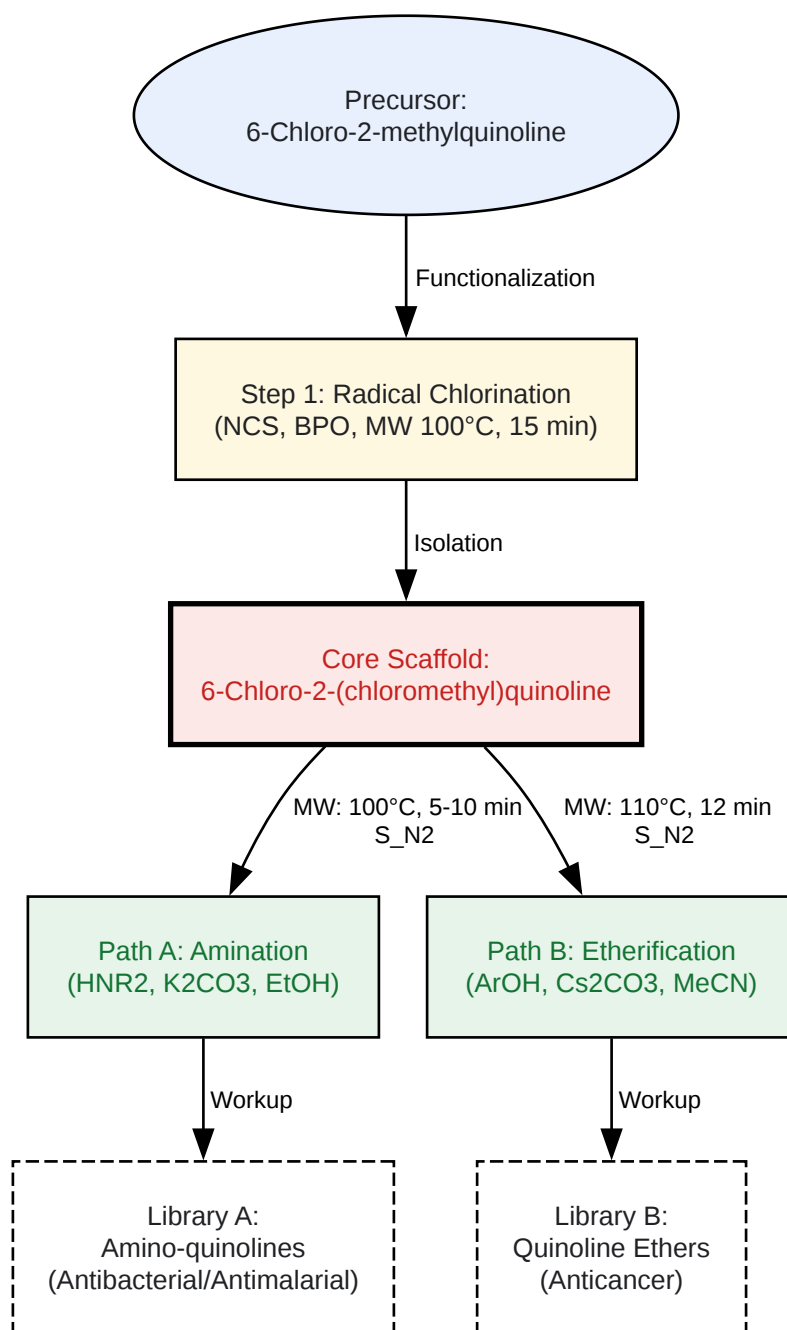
Precursor:
6-Chloro-2-methylquinoline

Functionalization

Step 1: Radical Chlorination
(NCS, BPO, MW 100°C, 15 min)

Isolation

Core Scaffold:
6-Chloro-2-(chloromethyl)quinoline

MW: 100°C, 5-10 min
S_N2

MW: 110°C, 12 min
S_N2

Path A: Amination
(HNR2, K2CO3, EtOH)

Path B: Etherification
(ArOH, Cs2CO3, MeCN)

Workup

Workup

Library A:
Amino-quinolines
(Antibacterial/Antimalarial)

Library B:
Quinoline Ethers
(Anticancer)